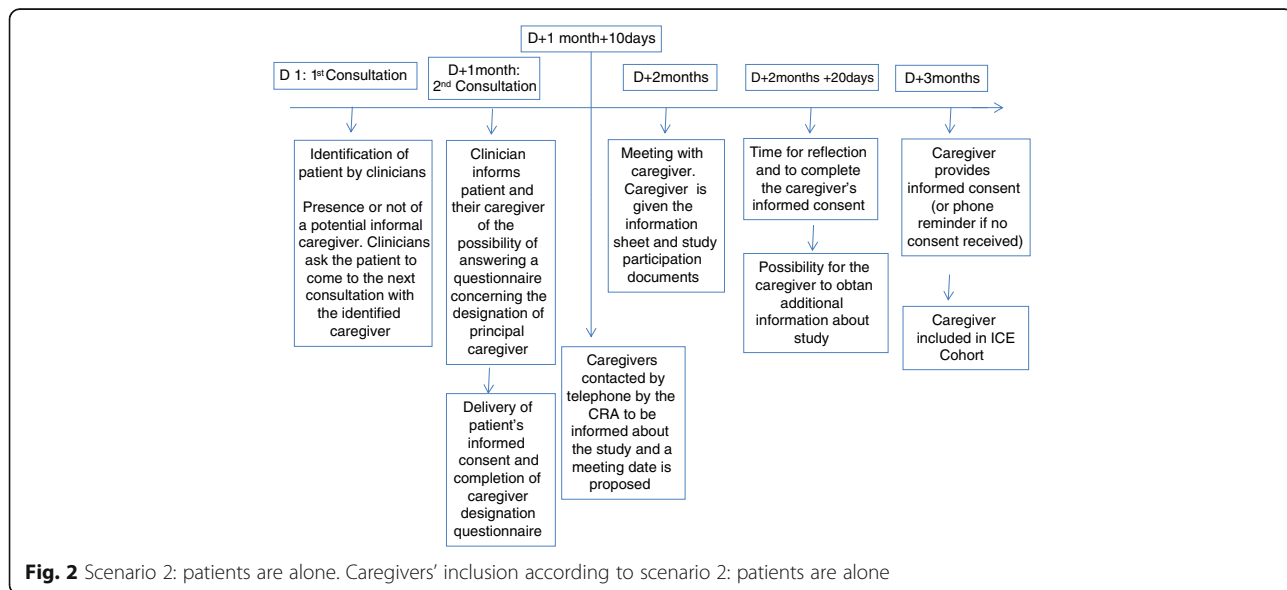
D+1 month+10days

D 1: 1st Consultation

D+1month: 2nd Consultation

D+2months

D+2months +20days

D+3months

Identification of patient by clinicians

Presence or not of a potential informal caregiver. Clinicians ask the patient to come to the next consultation with the identified caregiver

Clinician informs patient and their caregiver of the possibility of answering a questionnaire concerning the designation of principal caregiver

Delivery of patient's informed consent and completion of caregiver designation questionnaire

Caregivers contacted by telephone by the CRA to be informed about the study and a meeting date is proposed

Meeting with caregiver. Caregiver is given the information sheet and study participation documents

Time for reflection and to complete the caregiver's informed consent

Possibility for the caregiver to obtan additional information about study

Caregiver provides informed consent (or phone reminder if no consent received)

Caregiver included in ICE Cohort

Fig. 2 Scenario 2: patients are alone. Caregivers' inclusion according to scenario 2: patients are alone